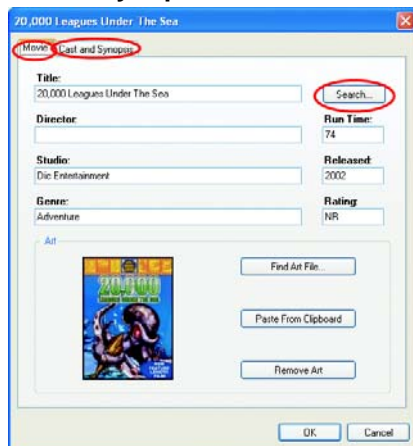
20,000 Leagues Under The Sea

Movie Cast and Synopsis

Title:
20,000 Leagues Under The Sea
Search...

Director:

Run Time:
74

Studio:
Dic Entertainment

Released:
2002

Genre:
Adventure

Rating:
NR

Art

20,000

Find Art File...

Paste From Clipboard

Remove Art

OK Cancel